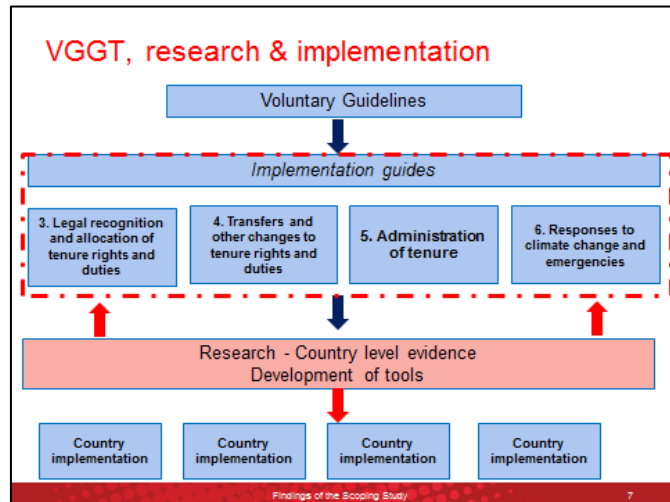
VGGT, research & implementation

Voluntary Guidelines

Implementation guides

3. Legal recognition and allocation of tenure rights and duties

4. Transfers and other changes to tenure rights and duties

5. Administration of tenure

6. Responses to climate change and emergencies

Research - Country level evidence
Development of tools

Country implementation

Country implementation

Country implementation

Country implementation

Findings of the Scoping Study

7